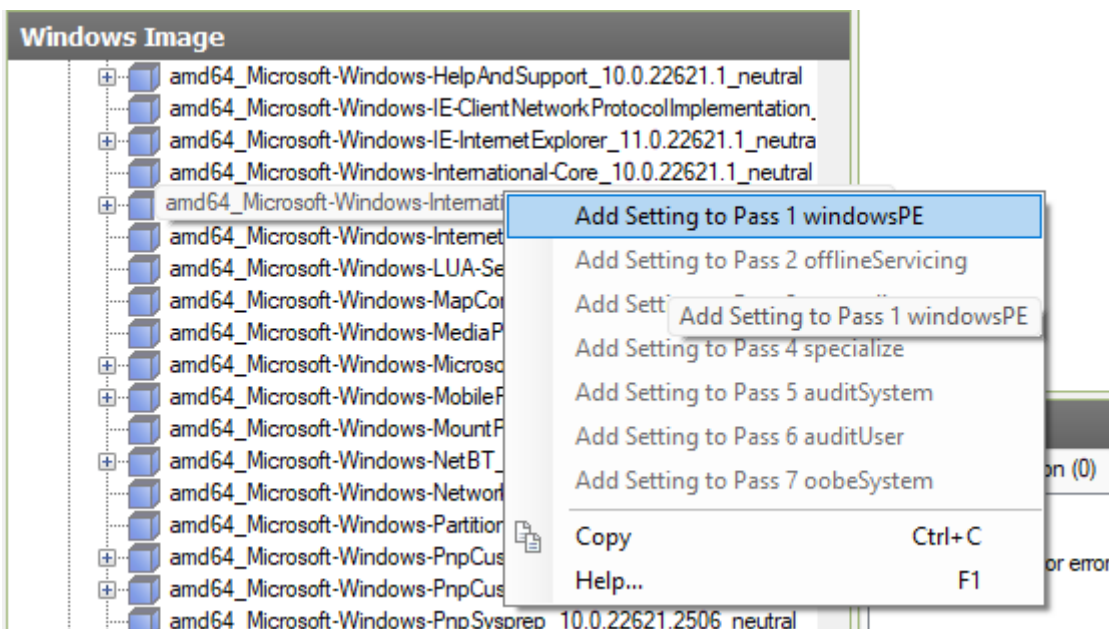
Windows Image

amd64_Microsoft-Windows-HelpAndSupport_10.0.22621.1_neutral
amd64_Microsoft-Windows-IE-ClientNetworkProtocolImplementation_
amd64_Microsoft-Windows-IE-InternetExplorer_11.0.22621.1_neutra
amd64_Microsoft-Windows-International-Core_10.0.22621.1_neutral
amd64_Microsoft-Windows-Internati
amd64_Microsoft-Windows-Internet
amd64_Microsoft-Windows-LUA-Se
amd64_Microsoft-Windows-MapCo
amd64_Microsoft-Windows-MediaP
amd64_Microsoft-Windows-Microso
amd64_Microsoft-Windows-MobileF
amd64_Microsoft-Windows-MountF
amd64_Microsoft-Windows-NetBT_
amd64_Microsoft-Windows-Networ
amd64_Microsoft-Windows-Partition
amd64_Microsoft-Windows-PnpCus
amd64_Microsoft-Windows-PnpCus
amd64_Microsoft-Windows-PnpSysprep_10.0.22621.2506_neutral

Add Setting to Pass 1 windowsPE
Add Setting to Pass 2 offlineServicing
Add Setti
Add Setting to Pass 1 windowsPE
Add Setting to Pass 4 specialize
Add Setting to Pass 5 auditSystem
Add Setting to Pass 6 auditUser
Add Setting to Pass 7 oobeSystem
Copy Ctrl+C
Help... F1

on (0)
or error